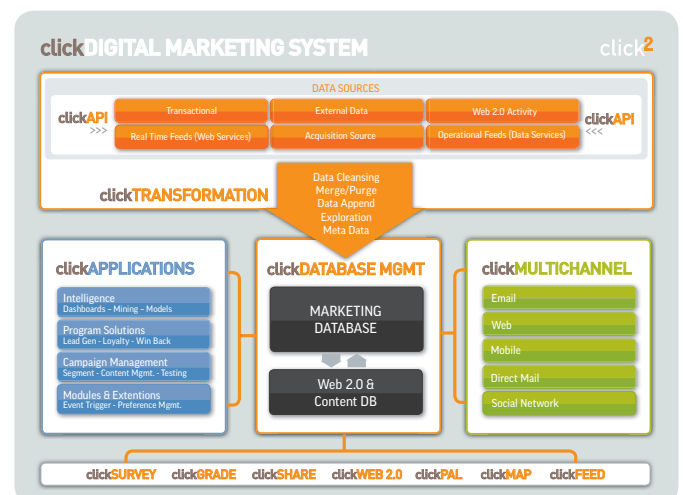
clickDIGITAL MARKETING SYSTEM

click$^2$

DATA SOURCES

clickAPI >>>

Transactional

External Data

Web 2.0 Activity

Real Time Feeds (Web Services)

Acquisition Source

Operational Feeds (Data Services)

clickAPI <<<

clickTRANSFORMATION

Data Cleansing
Merge/Purge
Data Append
Exploration
Meta Data

clickAPPLICATIONS

Intelligence
Dashboards – Mining – Models

Program Solutions
Lead Gen - Loyalty - Win Back

Campaign Management
Segment - Content Mgmt. - Testing

Modules & Extentions
Event Trigger - Preference Mgmt.

clickDATABASE MGMT

MARKETING DATABASE

Web 2.0 & Content DB

clickMULTICHANNEL

Email

Web

Mobile

Direct Mail

Social Network

clickSURVEY clickGRADE clickSHARE clickWEB 2.0 clickPAL clickMAP clickFEED